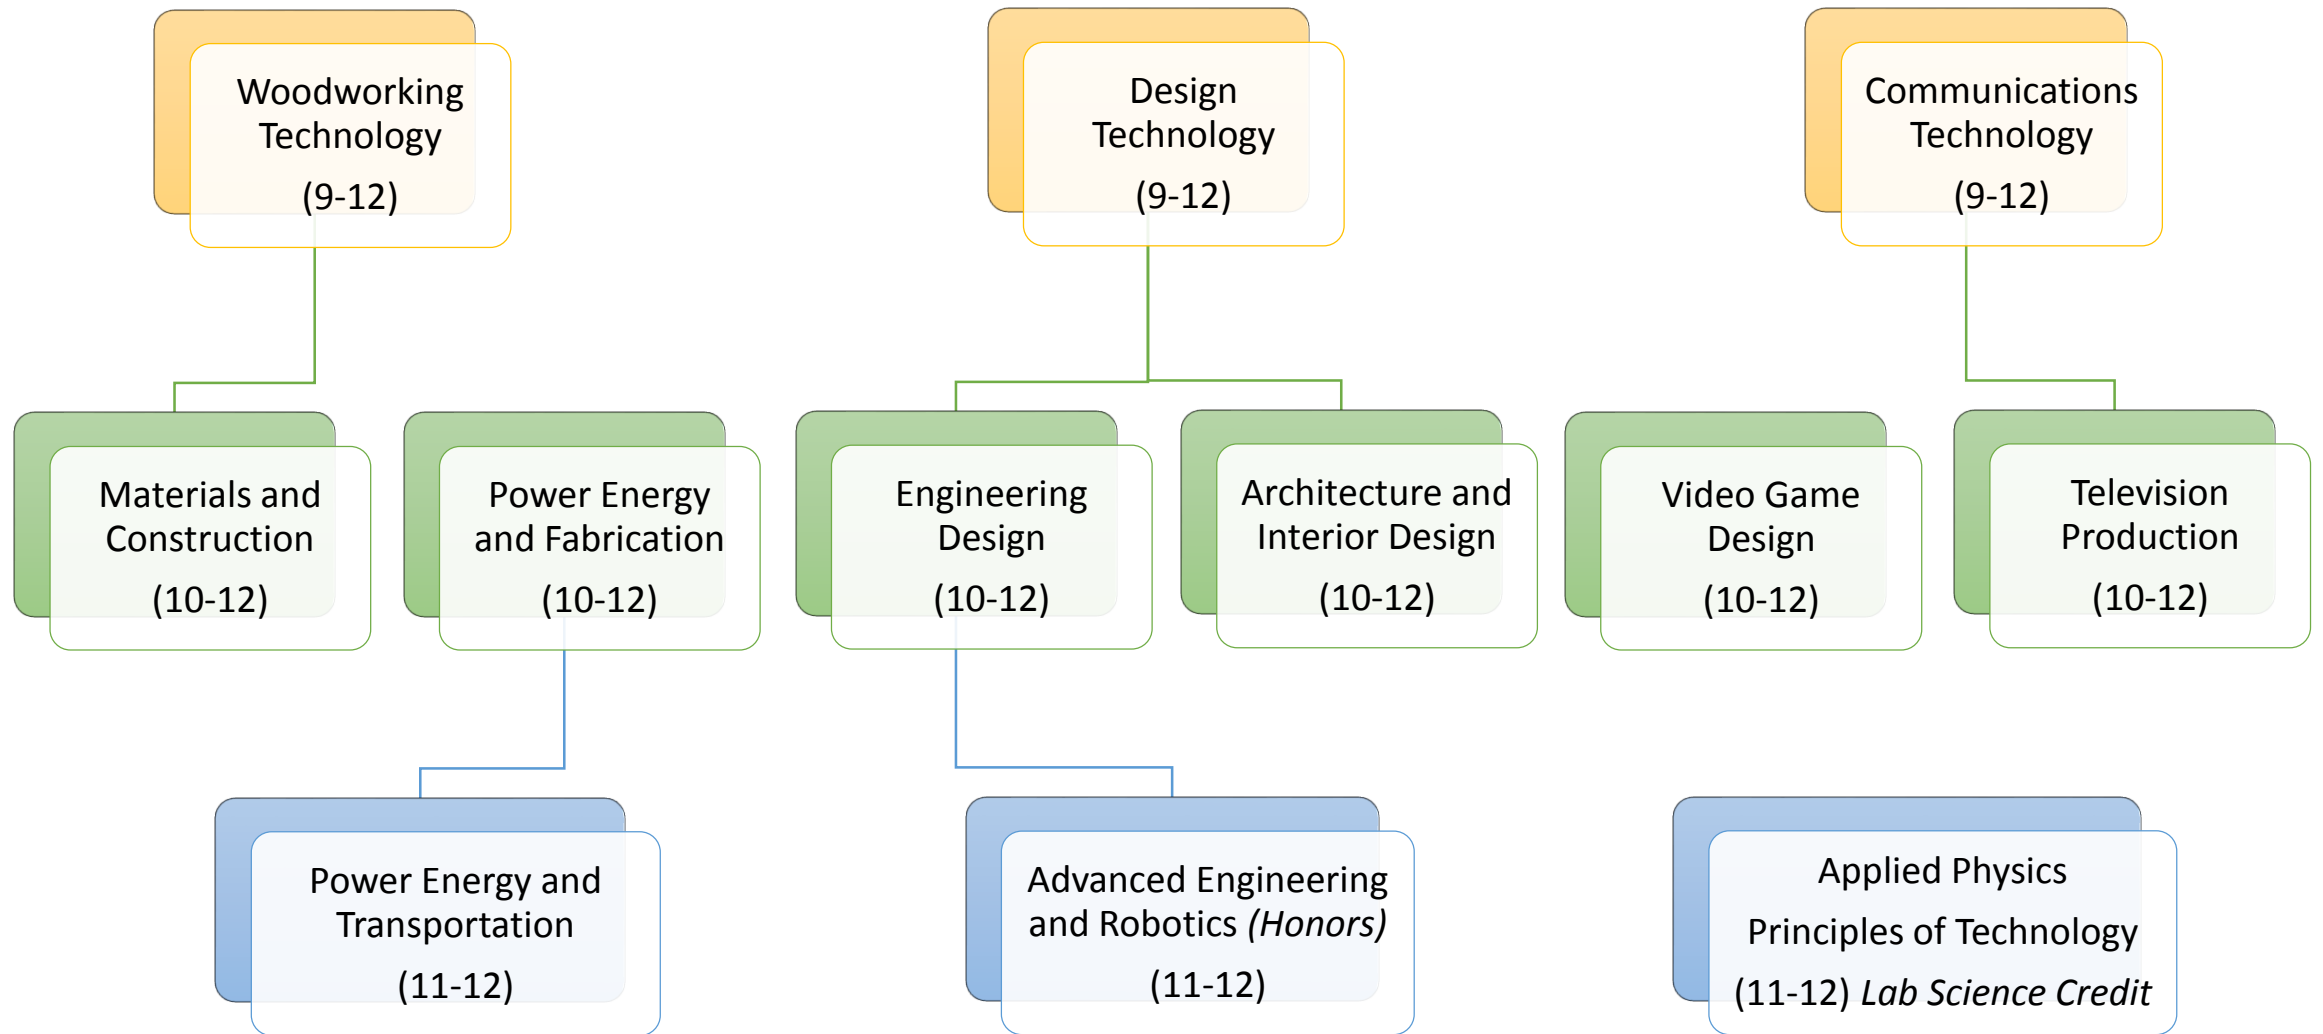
Woodworking Technology
(9-12)

Design Technology
(9-12)

Communications Technology
(9-12)

Materials and Construction
(10-12)

Power Energy and Fabrication
(10-12)

Engineering Design
(10-12)

Architecture and Interior Design
(10-12)

Video Game Design
(10-12)

Television Production
(10-12)

Power Energy and Transportation
(11-12)

Advanced Engineering and Robotics *(Honors)*
(11-12)

Applied Physics
Principles of Technology
(11-12) *Lab Science Credit*